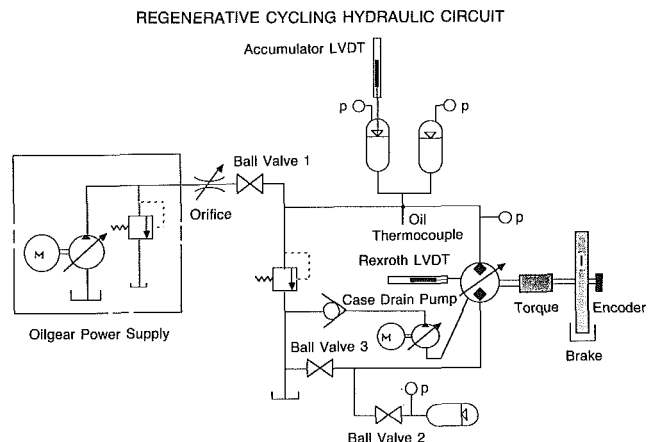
REGENERATIVE CYCLING HYDRAULIC CIRCUIT

Accumulator LVDT

p

p

Ball Valve 1

M

Orifice

Oil Thermocouple

p

Rexroth LVDT

Case Drain Pump

Torque

Encoder

M

Oilgear Power Supply

Ball Valve 3

Brake

p

Ball Valve 2